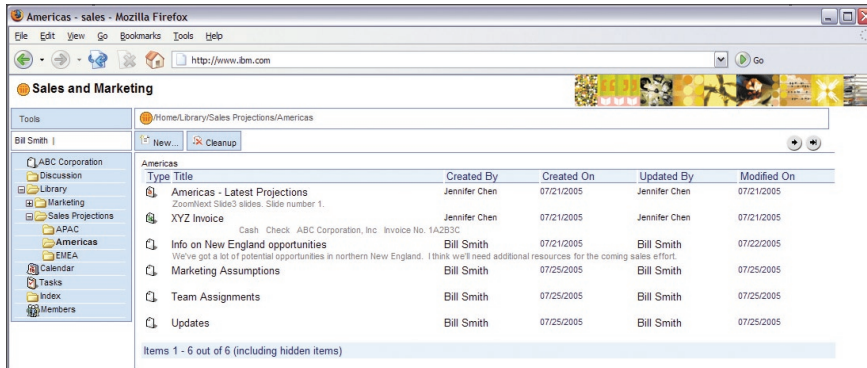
Americas - sales - Mozilla Firefox

File Edit View Go Bookmarks Tools Help

http://www.ibm.com

Go

Sales and Marketing

Tools

Bill Smith |

ABC Corporation
Discussion
Library
Marketing
Sales Projections
APAC
Americas
EMEA
Calendar
Tasks
Index
Members

/Home/Library/Sales Projections/Americas

New... Cleanup

Americas

| Type | Title | Created By | Created On | Updated By | Modified On |
|---|---|---|---|---|---|
| | Americas - Latest Projections<br>ZoomNext Slide3 slides. Slide number 1. | Jennifer Chen | 07/21/2005 | Jennifer Chen | 07/21/2005 |
| | XYZ Invoice<br>Cash Check ABC Corporation, Inc. Invoice No. 1A2B3C | Jennifer Chen | 07/21/2005 | Jennifer Chen | 07/21/2005 |
| | Info on New England opportunities<br>We've got a lot of potential opportunities in northern New England. I think we'll need additional resources for the coming sales effort. | Bill Smith | 07/21/2005 | Bill Smith | 07/22/2005 |
| | Marketing Assumptions | Bill Smith | 07/25/2005 | Bill Smith | 07/25/2005 |
| | Team Assignments | Bill Smith | 07/25/2005 | Bill Smith | 07/25/2005 |
| | Updates | Bill Smith | 07/25/2005 | Bill Smith | 07/25/2005 |

Items 1 - 6 out of 6 (including hidden items)